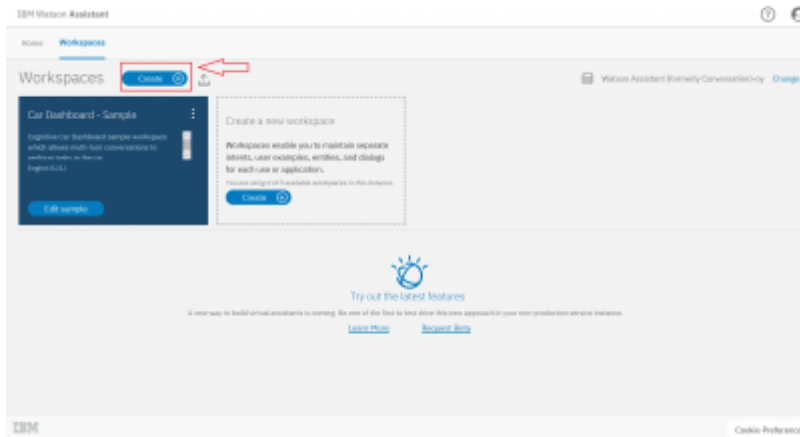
IBM Watson Assistant

Home Workspaces

Workspaces Create

Watson Assistant (formerly Conversation)-cy Change

Car Dashboard - Sample

Cognitive Car Dashboard sample workspace which allows multi-turn conversations to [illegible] tasks in the car. English (U.S.)

Edit sample

Create a new workspace

Workspaces enable you to maintain separate intents, user examples, entities, and dialogs for each use or application.

You are using 1 of 5 available workspaces in this instance.

Create

Try out the latest features

A new way to build virtual assistants is coming. Be one of the first to test drive this new approach in your non-production service instance.

Learn More Request Beta

IBM

Cookie Preference